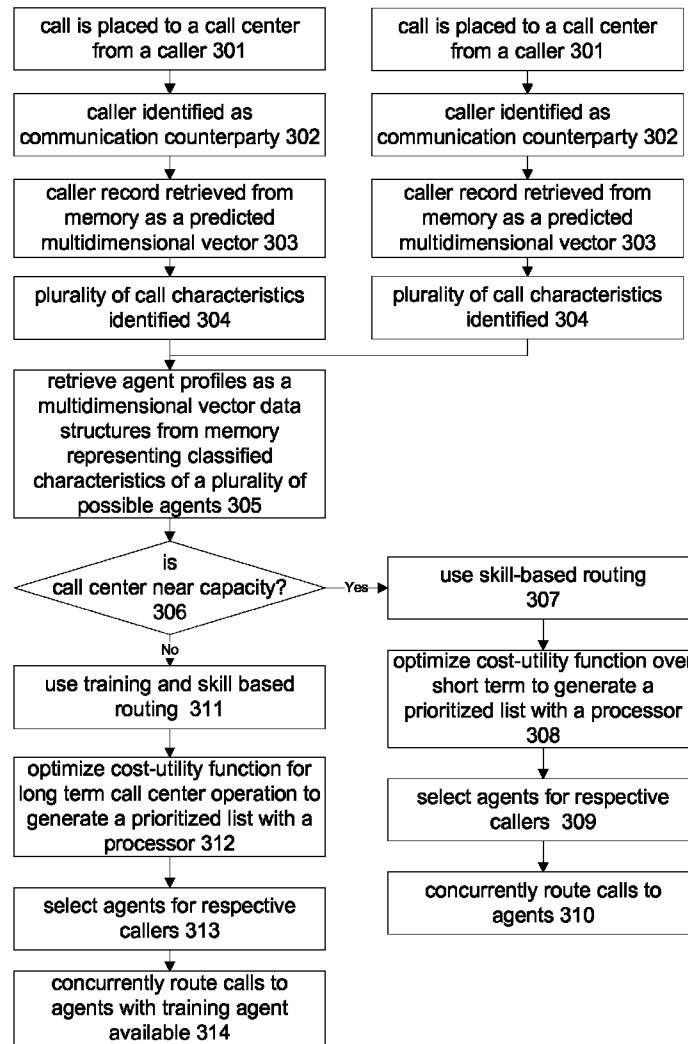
call is placed to a call center from a caller 301

caller identified as communication counterparty 302

caller record retrieved from memory as a predicted multidimensional vector 303

plurality of call characteristics identified 304

call is placed to a call center from a caller 301

caller identified as communication counterparty 302

caller record retrieved from memory as a predicted multidimensional vector 303

plurality of call characteristics identified 304

retrieve agent profiles as a multidimensional vector data structures from memory representing classified characteristics of a plurality of possible agents 305

is call center near capacity? 306

Yes

No

use skill-based routing 307

optimize cost-utility function over short term to generate a prioritized list with a processor 308

select agents for respective callers 309

concurrently route calls to agents 310

use training and skill based routing 311

optimize cost-utility function for long term call center operation to generate a prioritized list with a processor 312

select agents for respective callers 313

concurrently route calls to agents with training agent available 314